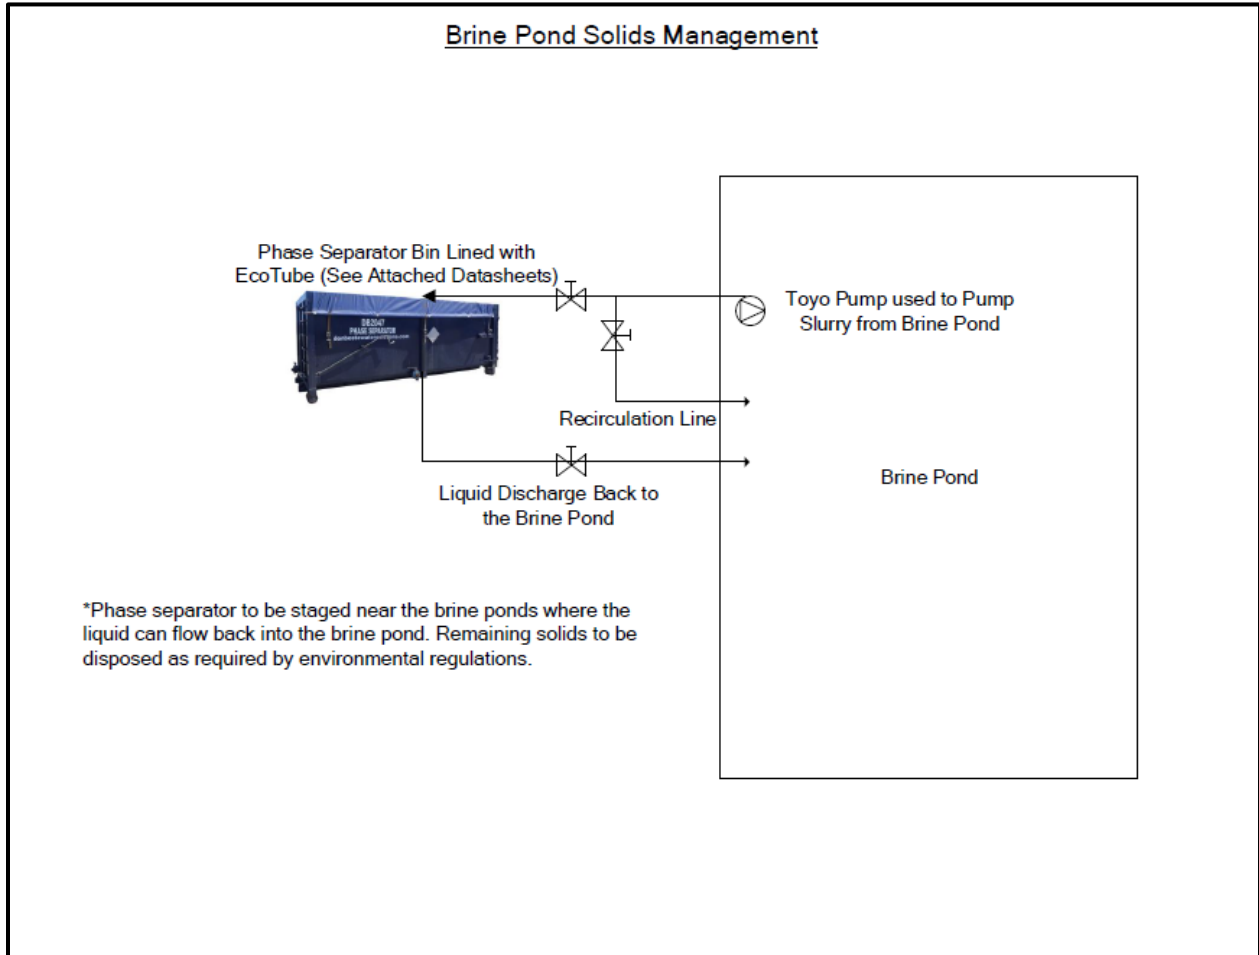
Brine Pond Solids Management

Phase Separator Bin Lined with EcoTube (See Attached Datasheets)

DB2047
PHASE SEPARATOR
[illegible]

Toyo Pump used to Pump Slurry from Brine Pond

Recirculation Line

Brine Pond

Liquid Discharge Back to the Brine Pond

*Phase separator to be staged near the brine ponds where the liquid can flow back into the brine pond. Remaining solids to be disposed as required by environmental regulations.